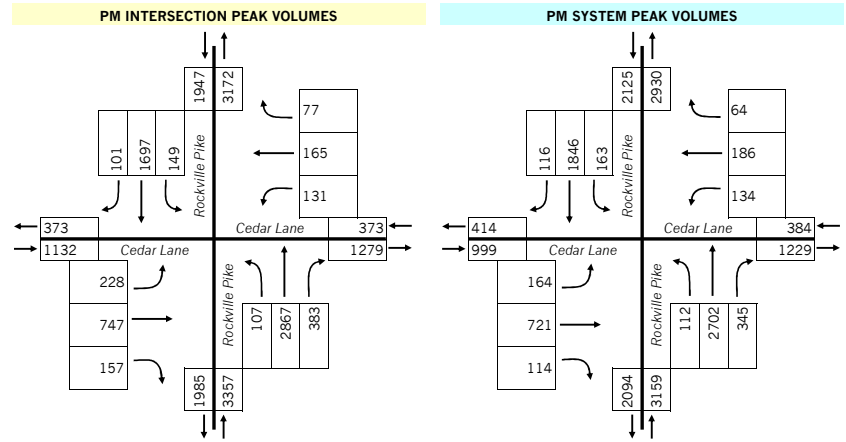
PM INTERSECTION PEAK VOLUMES

1947
3172
101
1697
149
Rockville Pike
77
165
131
373
1132
Cedar Lane
Cedar Lane
373
1279
228
747
157
Rockville Pike
107
2867
383
1985
3357

PM SYSTEM PEAK VOLUMES

2125
2930
116
1846
163
Rockville Pike
64
186
134
414
999
Cedar Lane
Cedar Lane
384
1229
164
721
114
Rockville Pike
112
2702
345
2094
3159